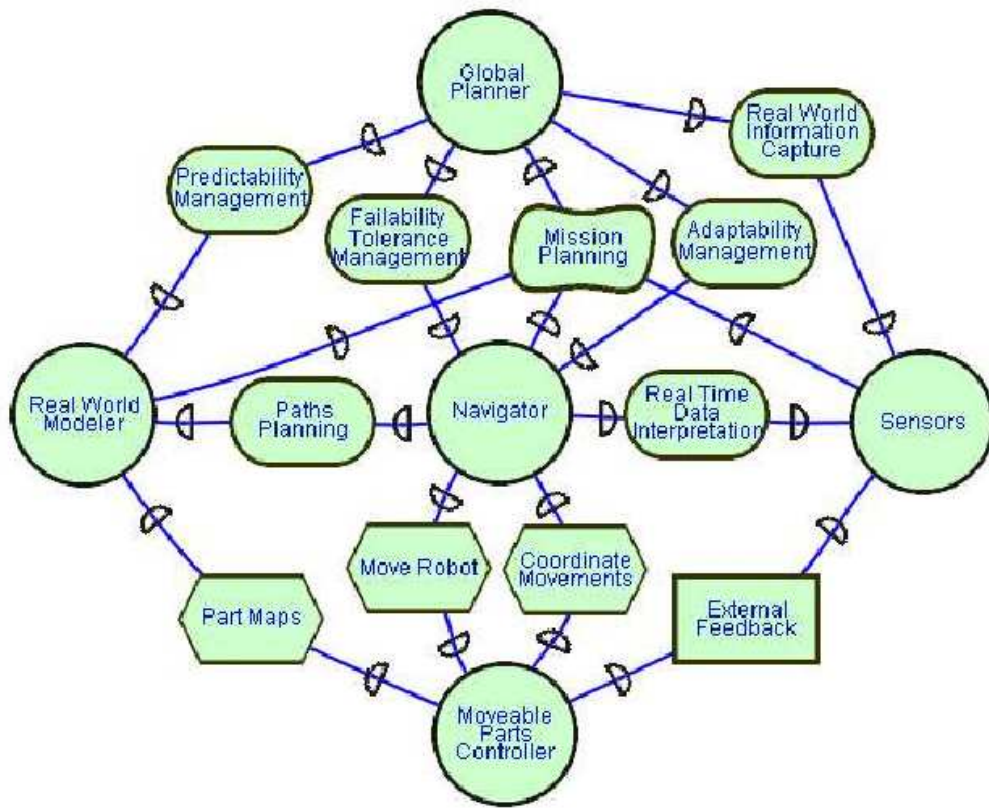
Global Planner

Real World Information Capture

Predictability Management

Failability Tolerance Management

Mission Planning

Adaptability Management

Real World Modeler

Paths Planning

Navigator

Real Time Data Interpretation

Sensors

Move Robot

Coordinate Movements

Part Maps

External Feedback

Moveable Parts Controller